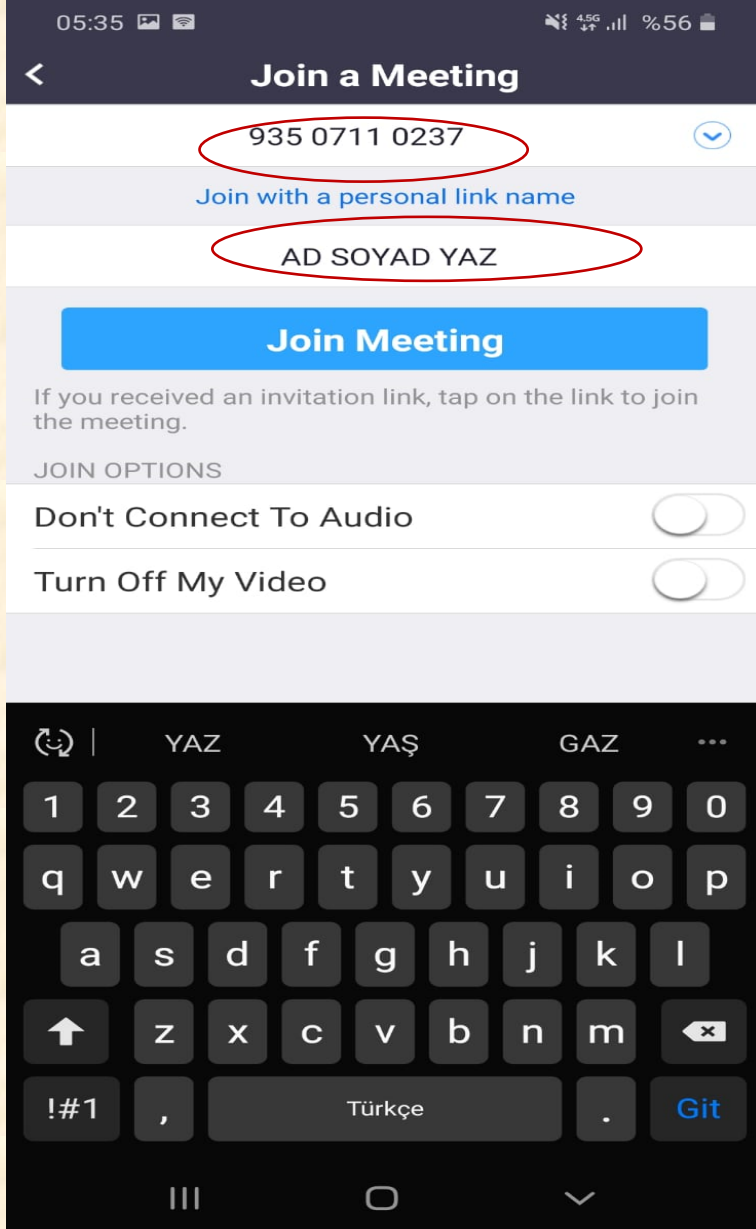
05:35 4.5G %56

Join a Meeting

935 0711 0237

Join with a personal link name

AD SOYAD YAZ

Join Meeting

If you received an invitation link, tap on the link to join the meeting.

JOIN OPTIONS

Don't Connect To Audio

Turn Off My Video

YAZ YAŞ GAZ ...

1 2 3 4 5 6 7 8 9 0
q w e r t y u i o p
a s d f g h j k l
z x c v b n m
!#1 , Türkçe . Git